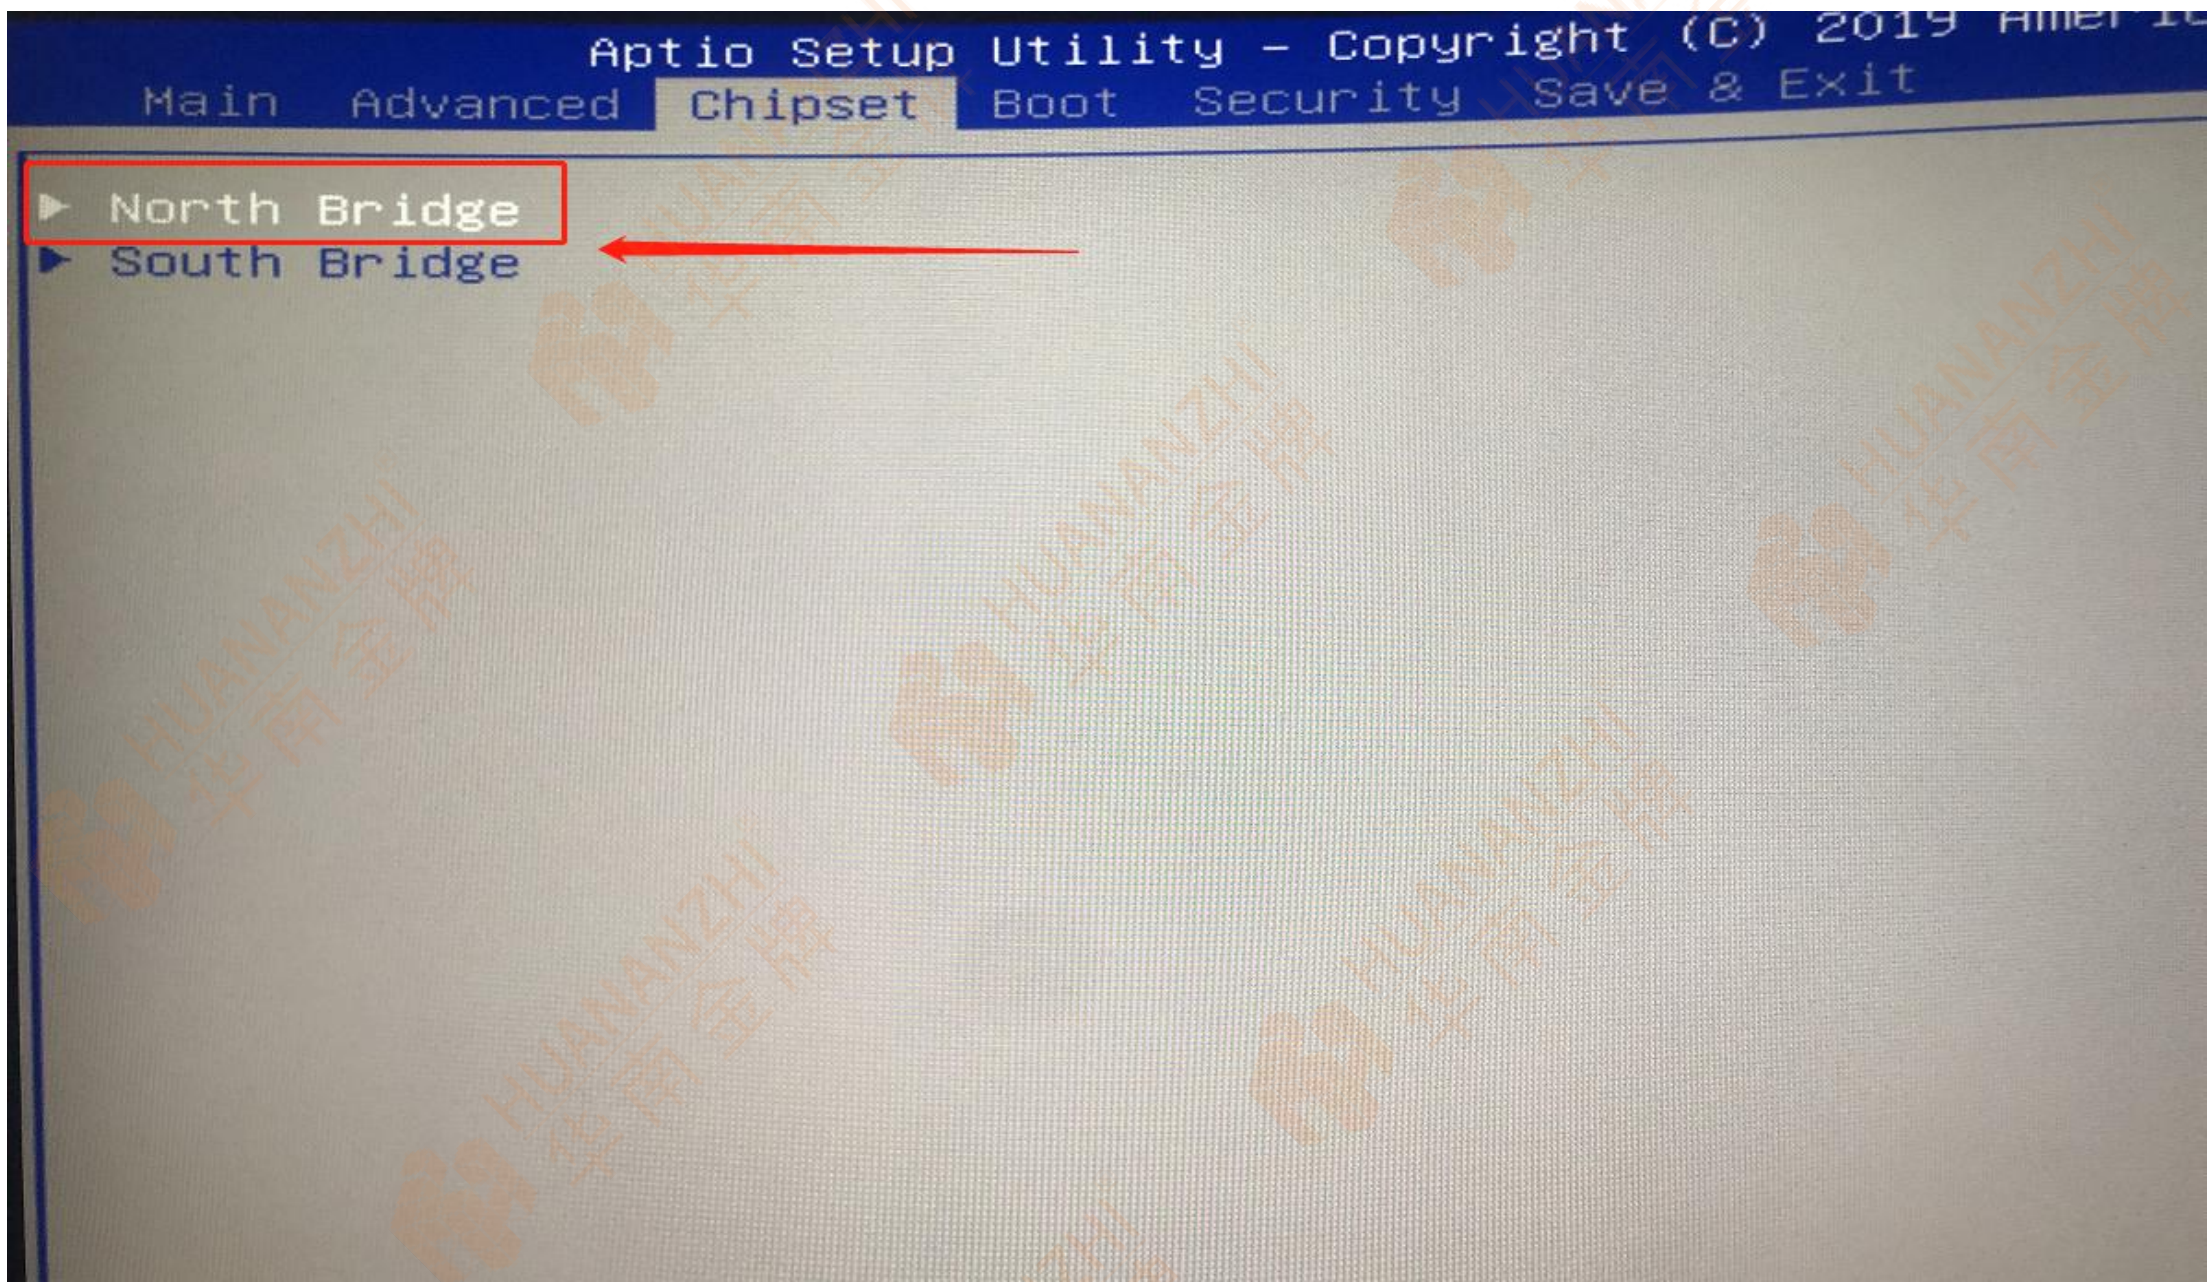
Aptio Setup Utility – Copyright (C) 2019 Ameri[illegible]

Main Advanced Chipset Boot Security Save & Exit

▶ North Bridge
▶ South Bridge

HUANANZHI 华南金牌
HUANANZHI 华南金牌
HUANANZHI 华南金牌
HUANANZHI 华南金牌
HUANANZHI 华南金牌